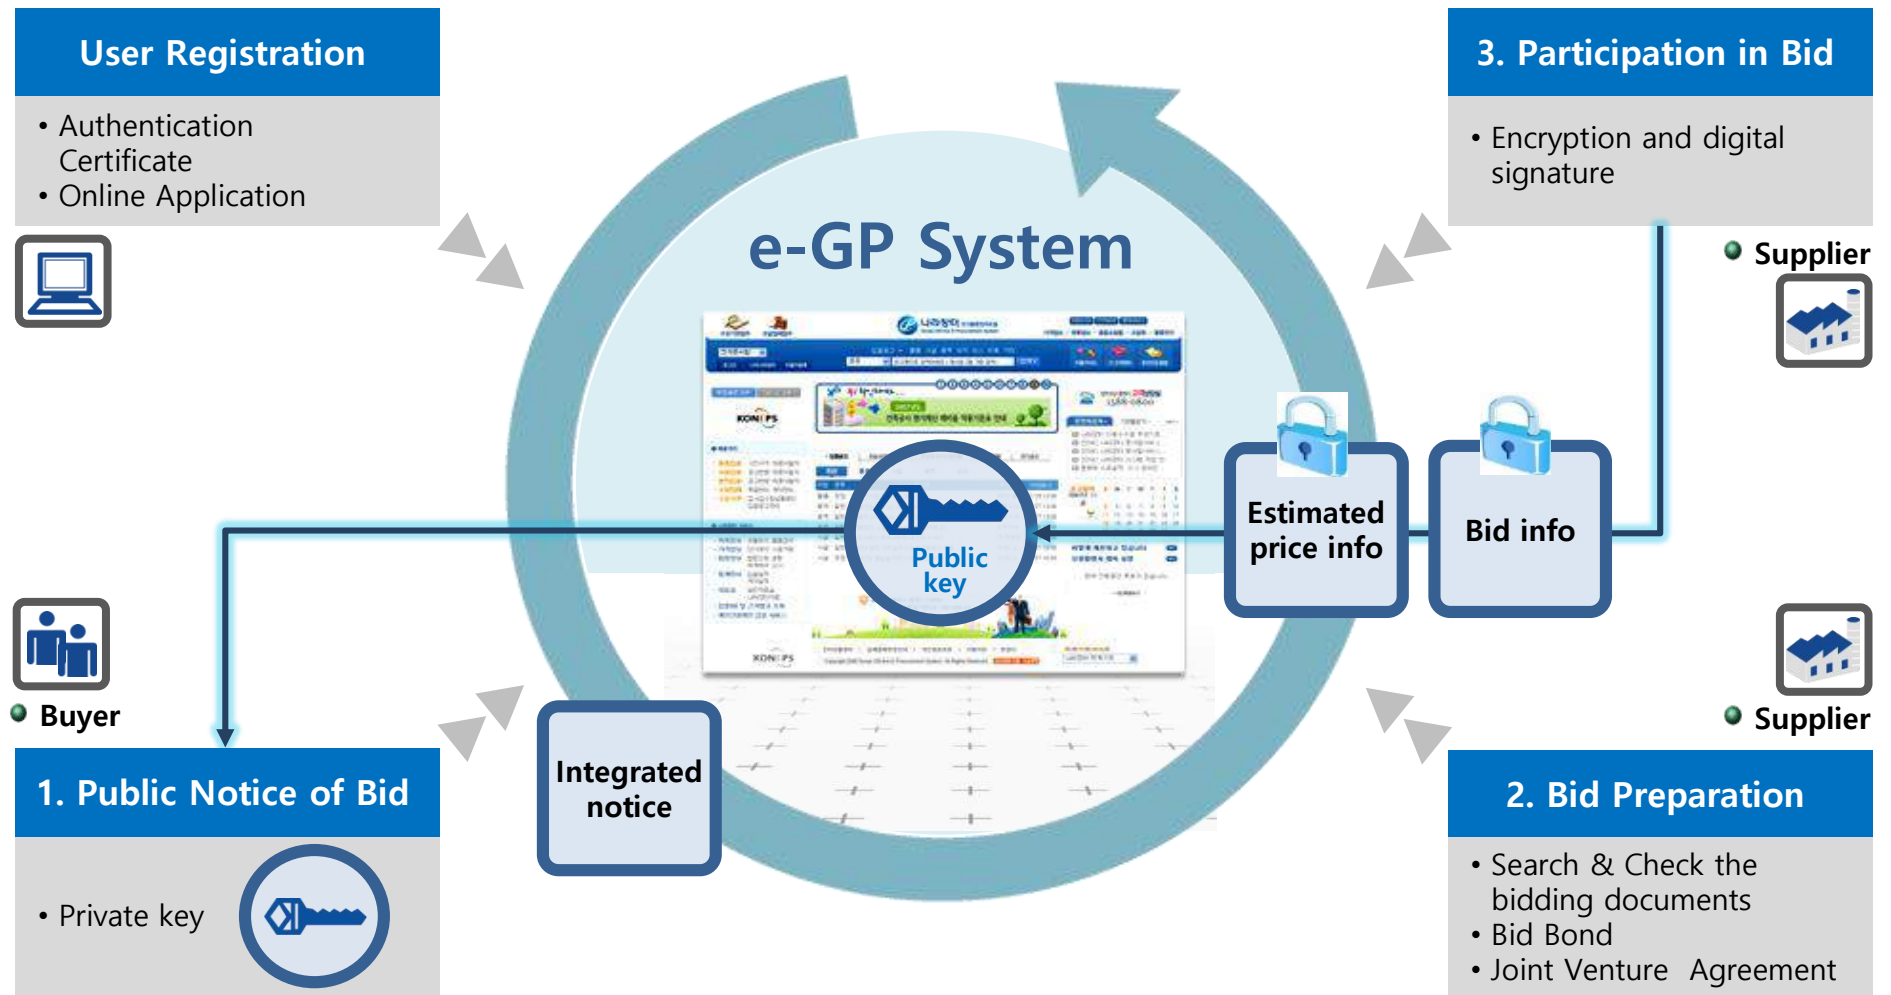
User Registration

• Authentication Certificate
• Online Application

3. Participation in Bid

• Encryption and digital signature

Supplier

e-GP System

Public key

Estimated price info

Bid info

Buyer

Supplier

1. Public Notice of Bid

• Private key

Integrated notice

2. Bid Preparation

• Search & Check the bidding documents
• Bid Bond
• Joint Venture Agreement